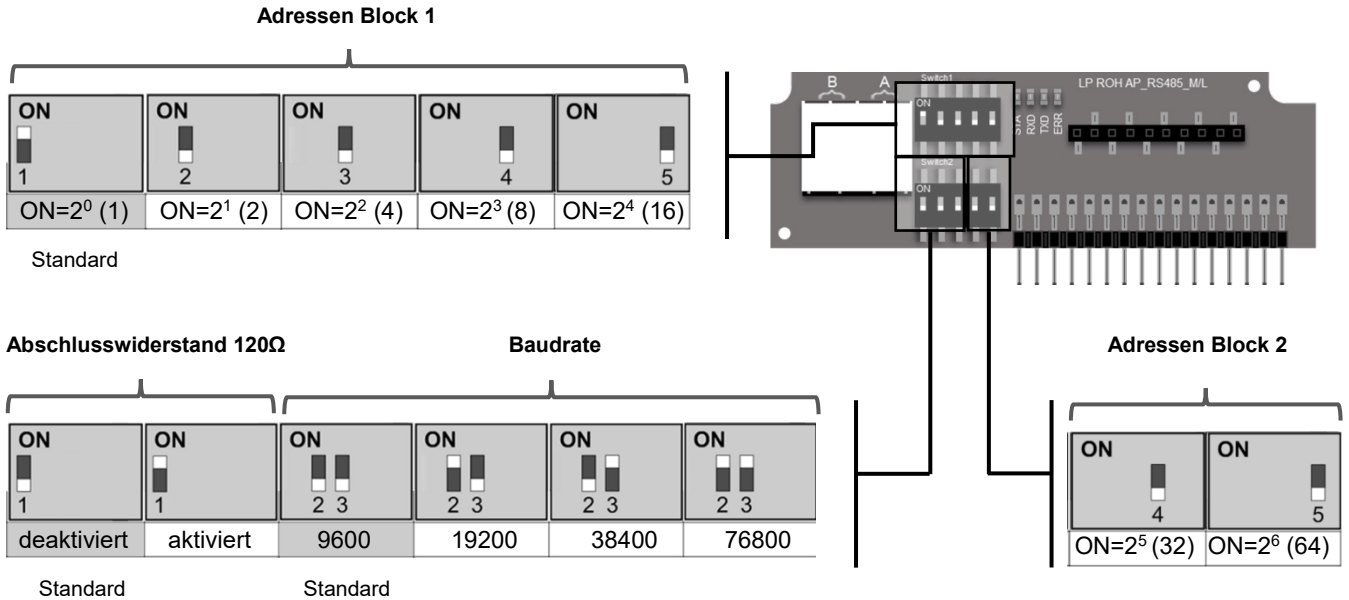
Adressen Block 1

| ON 1 | ON 2 | ON 3 | ON 4 | ON 5 |
|---|---|---|---|---|
| ON=$2^0$ (1) | ON=$2^1$ (2) | ON=$2^2$ (4) | ON=$2^3$ (8) | ON=$2^4$ (16) |

Standard

B A Switch1 ON LP ROH AP_RS485_M/L STA RXD TXD ERR Switch2 ON

Abschlusswiderstand 120Ω

Baudrate

| ON 1 | ON 1 | ON 2 3 | ON 2 3 | ON 2 3 | ON 2 3 |
|---|---|---|---|---|---|
| deaktiviert | aktiviert | 9600 | 19200 | 38400 | 76800 |

Standard Standard

Adressen Block 2

| ON 4 | ON 5 |
|---|---|
| ON=$2^5$ (32) | ON=$2^6$ (64) |